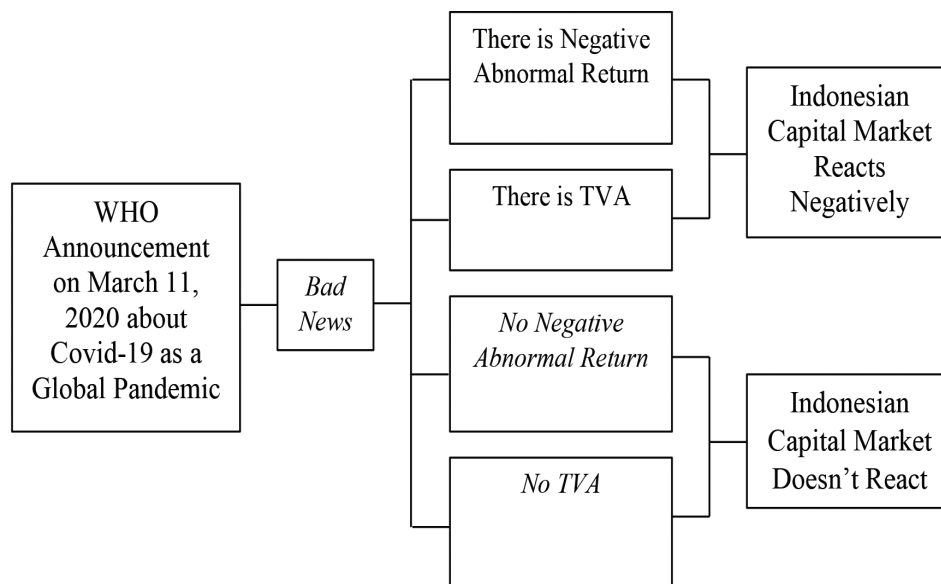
WHO Announcement on March 11, 2020 about Covid-19 as a Global Pandemic

Bad News

There is Negative Abnormal Return

There is TVA

No Negative Abnormal Return

No TVA

Indonesian Capital Market Reacts Negatively

Indonesian Capital Market Doesn't React